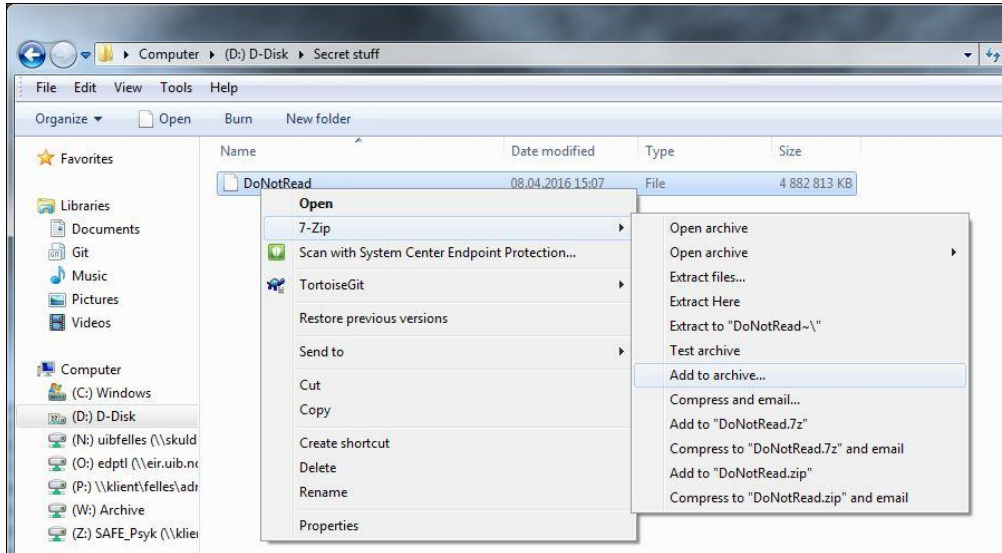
Computer ▸ (D:) D-Disk ▸ Secret stuff

File Edit View Tools Help

Organize ▾ Open Burn New folder

Favorites

Libraries
Documents
Git
Music
Pictures
Videos

Computer
(C:) Windows
(D:) D-Disk
(N:) uibfelles (\\skuld
(O:) edptl (\\eir.uib.nc
(P:) \\klient\felles\adr
(W:) Archive
(Z:) SAFE_Psyk (\\klie

| Name | Date modified | Type | Size |
|---|---|---|---|
| DoNotRead | 08.04.2016 15:07 | File | 4 882 813 KB |

Open
7-Zip
Scan with System Center Endpoint Protection...
TortoiseGit
Restore previous versions
Send to
Cut
Copy
Create shortcut
Delete
Rename
Properties

Open archive
Open archive
Extract files...
Extract Here
Extract to "DoNotRead~\"
Test archive
Add to archive...
Compress and email...
Add to "DoNotRead.7z"
Compress to "DoNotRead.7z" and email
Add to "DoNotRead.zip"
Compress to "DoNotRead.zip" and email